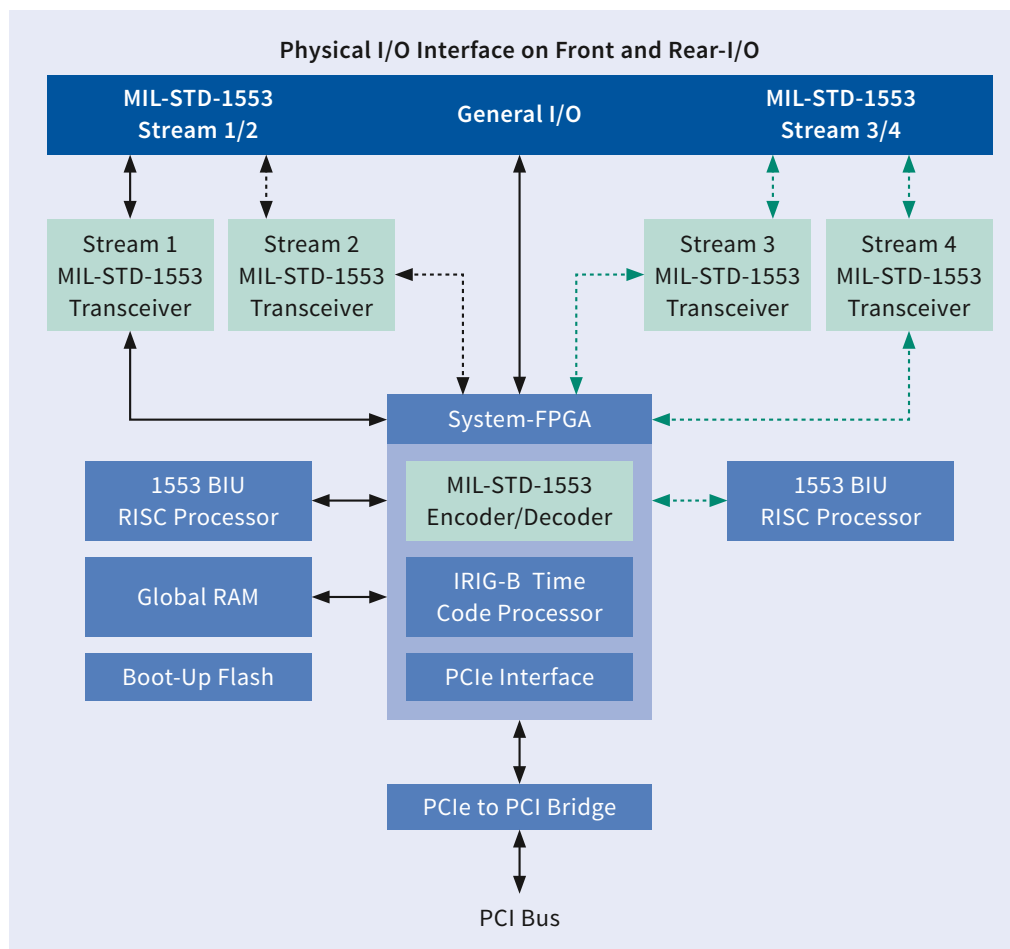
Physical I/O Interface on Front and Rear-I/O

MIL-STD-1553
Stream 1/2

General I/O

MIL-STD-1553
Stream 3/4

Stream 1
MIL-STD-1553
Transceiver

Stream 2
MIL-STD-1553
Transceiver

Stream 3
MIL-STD-1553
Transceiver

Stream 4
MIL-STD-1553
Transceiver

System-FPGA

1553 BIU
RISC Processor

MIL-STD-1553
Encoder/Decoder

1553 BIU
RISC Processor

Global RAM

IRIG-B Time
Code Processor

Boot-Up Flash

PCIe Interface

PCIe to PCI Bridge

PCI Bus